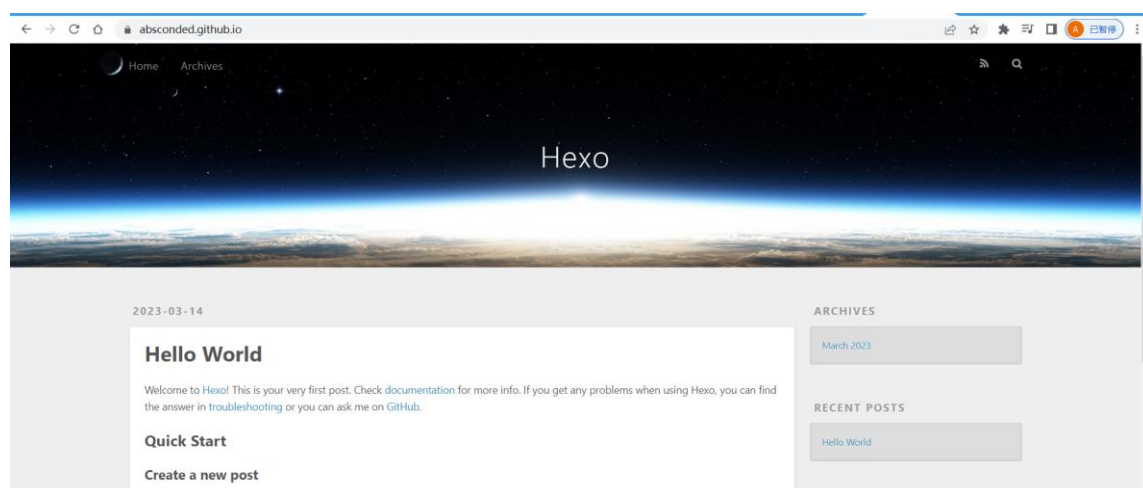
absconded.github.io

A 已暂停

Home Archives

Hexo

2023-03-14

Hello World

Welcome to Hexo! This is your very first post. Check documentation for more info. If you get any problems when using Hexo, you can find the answer in troubleshooting or you can ask me on GitHub.

Quick Start

Create a new post

ARCHIVES

March 2023

RECENT POSTS

Hello World